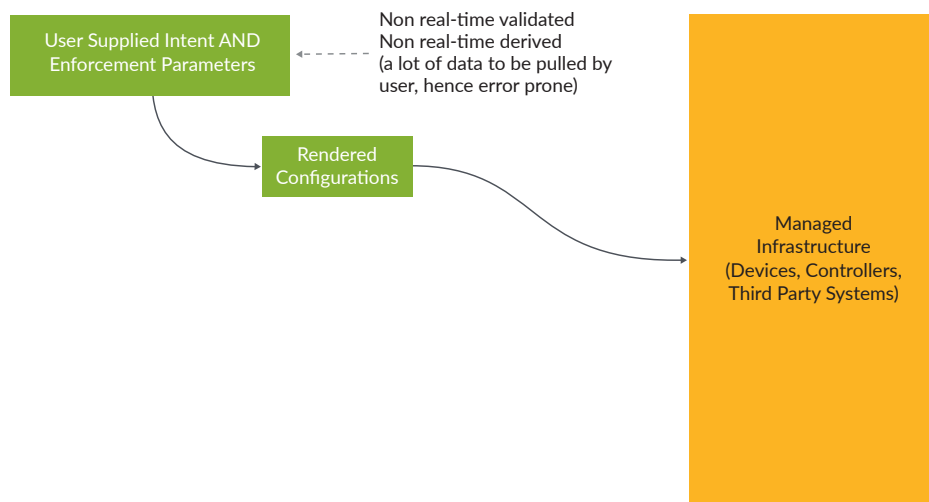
User Supplied Intent AND Enforcement Parameters

Non real-time validated
Non real-time derived
(a lot of data to be pulled by user, hence error prone)

Rendered Configurations

Managed Infrastructure (Devices, Controllers, Third Party Systems)